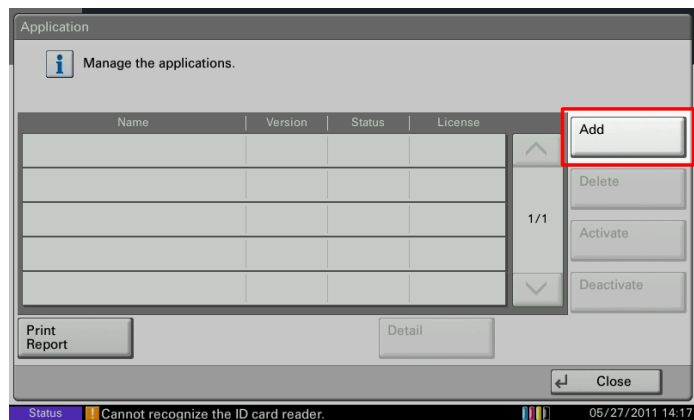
Application

i Manage the applications.

| Name | Version | Status | License |
|---|---|---|---|
| | | | |
| | | | |
| | | | |
| | | | |
| | | | |

1/1

Add

Delete

Activate

Deactivate

Print Report

Detail

Close

Status ! Cannot recognize the ID card reader. 05/27/2011 14:17